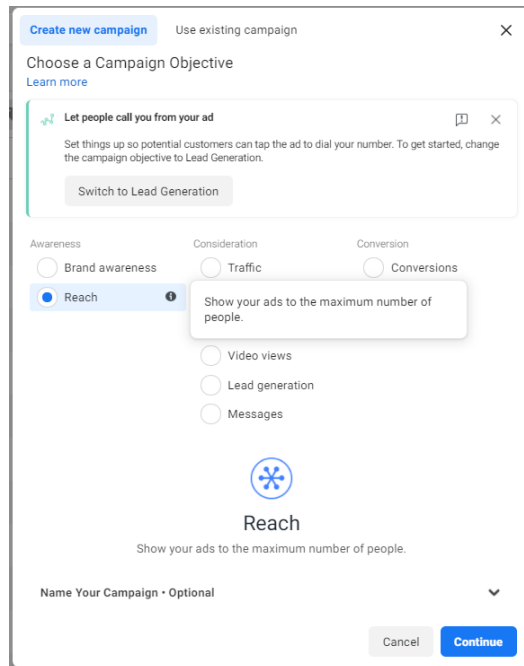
Create new campaign Use existing campaign

Choose a Campaign Objective
Learn more

Let people call you from your ad

Set things up so potential customers can tap the ad to dial your number. To get started, change the campaign objective to Lead Generation.

Switch to Lead Generation

Awareness
Brand awareness
Reach

Consideration
Traffic

Show your ads to the maximum number of people.

Video views
Lead generation
Messages

Conversion
Conversions

Reach
Show your ads to the maximum number of people.

Name Your Campaign • Optional

Cancel Continue